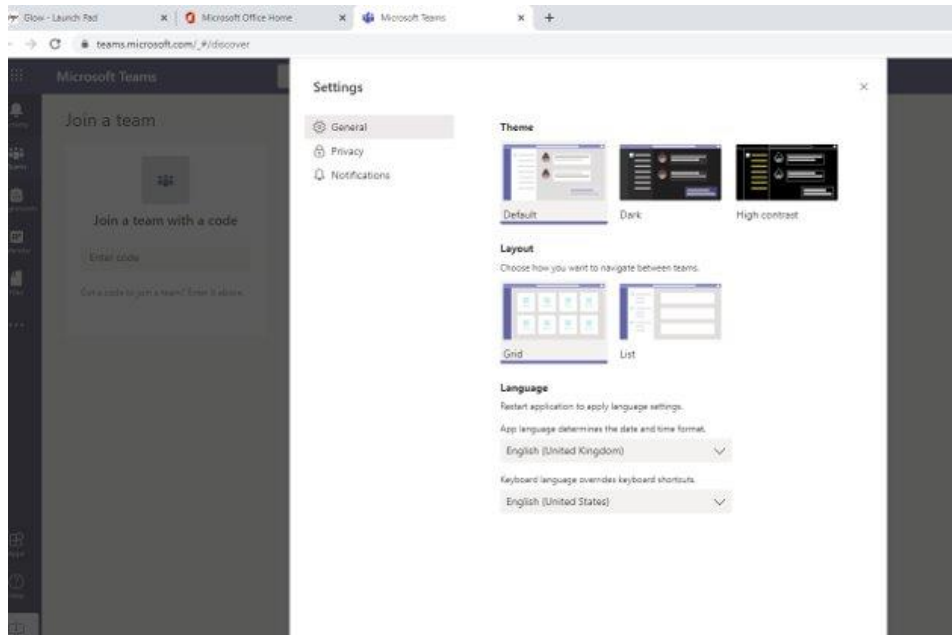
Glow - Launch Pad
Microsoft Office Home
Microsoft Teams
teams.microsoft.com/_#/discover

Microsoft Teams

Join a team

Join a team with a code

Enter code

Got a code to join a team? Enter it above.

Settings

General
Privacy
Notifications

Theme

Default
Dark
High contrast

Layout

Choose how you want to navigate between teams.

Grid
List

Language

Restart application to apply language settings.

App language determines the date and time format.

English (United Kingdom)

Keyboard language overrides keyboard shortcuts.

English (United States)